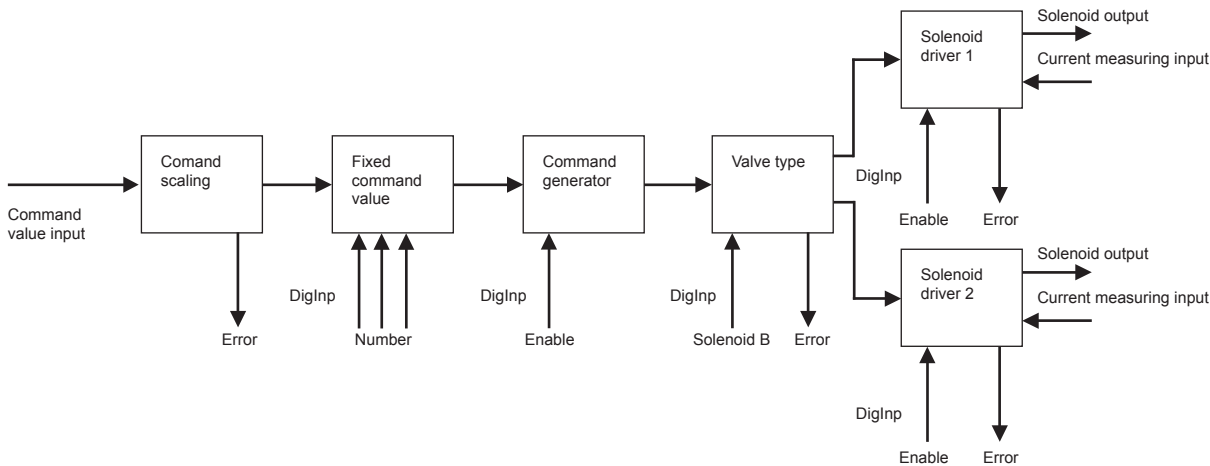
Command value input

Comand scaling

Error

Fixed command value

DigInp

Number

Command generator

DigInp

Enable

Valve type

DigInp

Solenoid B

Error

Solenoid driver 1

Solenoid output

Current measuring input

DigInp

Enable

Error

Solenoid driver 2

Solenoid output

Current measuring input

DigInp

Enable

Error